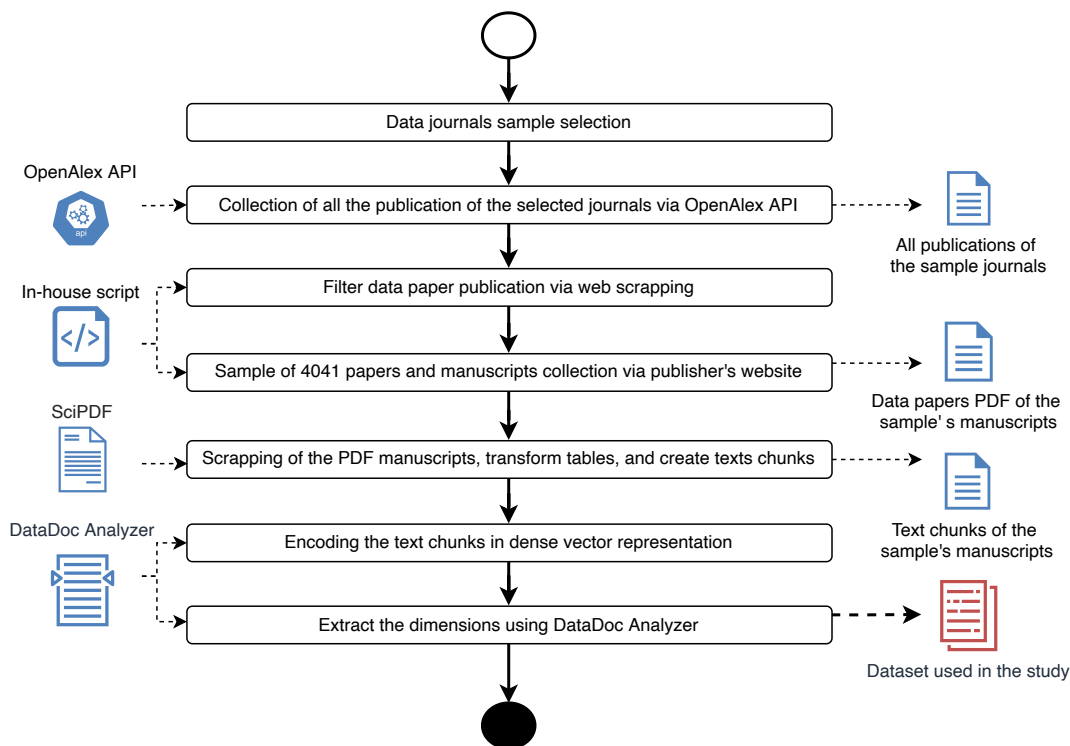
Data journals sample selection

OpenAlex API

api

Collection of all the publication of the selected journals via OpenAlex API

All publications of the sample journals

In-house script

Filter data paper publication via web scrapping

Sample of 4041 papers and manuscripts collection via publisher's website

Data papers PDF of the sample' s manuscripts

SciPDF

Scrapping of the PDF manuscripts, transform tables, and create texts chunks

Text chunks of the sample's manuscripts

DataDoc Analyzer

Encoding the text chunks in dense vector representation

Extract the dimensions using DataDoc Analyzer

Dataset used in the study